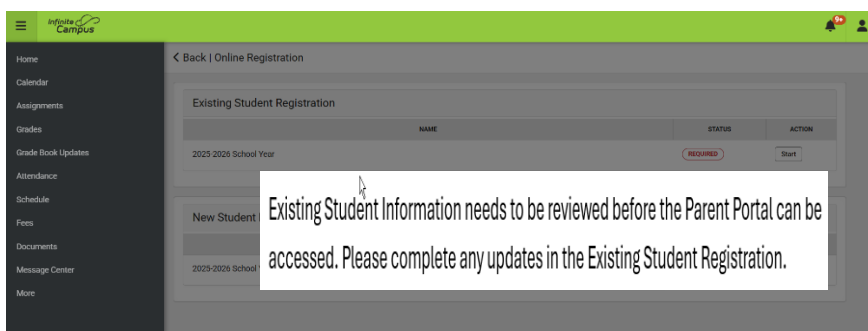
Infinite Campus

9+

Home
Calendar
Assignments
Grades
Grade Book Updates
Attendance
Schedule
Fees
Documents
Message Center
More

< Back | Online Registration

Existing Student Registration

| NAME | STATUS | ACTION |
|---|---|---|
| 2025-2026 School Year | REQUIRED | Start |

New Student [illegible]

2025-2026 School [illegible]

Existing Student Information needs to be reviewed before the Parent Portal can be accessed. Please complete any updates in the Existing Student Registration.